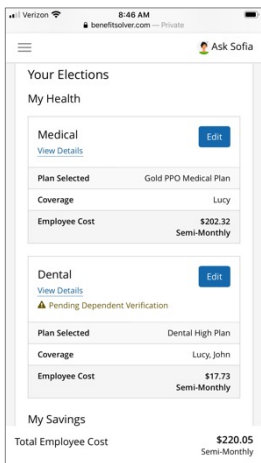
Verizon 8:46 AM
benefitsolver.com — Private

Ask Sofia

Your Elections

My Health

Medical
View Details
Edit

| Plan Selected | Gold PPO Medical Plan |
|---|---|
| Coverage | Lucy |
| Employee Cost | $202.32 Semi-Monthly |

Dental
View Details
Pending Dependent Verification
Edit

| Plan Selected | Dental High Plan |
|---|---|
| Coverage | Lucy, John |
| Employee Cost | $17.73 Semi-Monthly |

My Savings

Total Employee Cost $220.05 Semi-Monthly